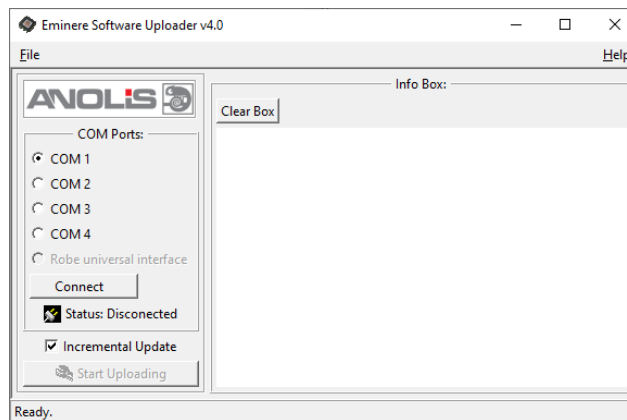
Eminere Software Uploader v4.0

File

Help

ANOLIS

COM Ports:

COM 1

COM 2

COM 3

COM 4

Robe universal interface

Connect

Status: Disconected

Incremental Update

Start Uploading

Info Box:

Clear Box

Ready.